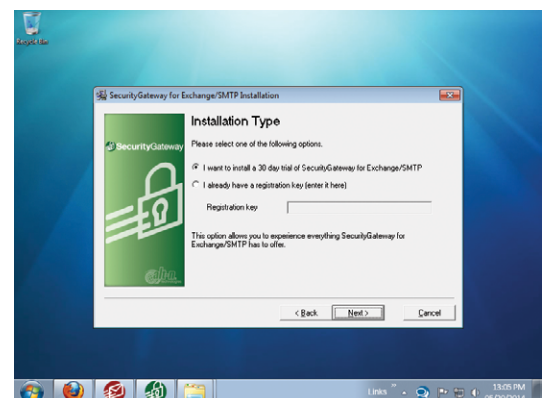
Recycle Bin

SecurityGateway for Exchange/SMTP Installation

SecurityGateway

Installation Type

Please select one of the following options.

I want to install a 30 day trial of SecurityGateway for Exchange/SMTP

I already have a registration key (enter it here)

Registration key

This option allows you to experience everything SecurityGateway for Exchange/SMTP has to offer.

alt-n

< Back

Next >

Cancel

Links

13:05 PM
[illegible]